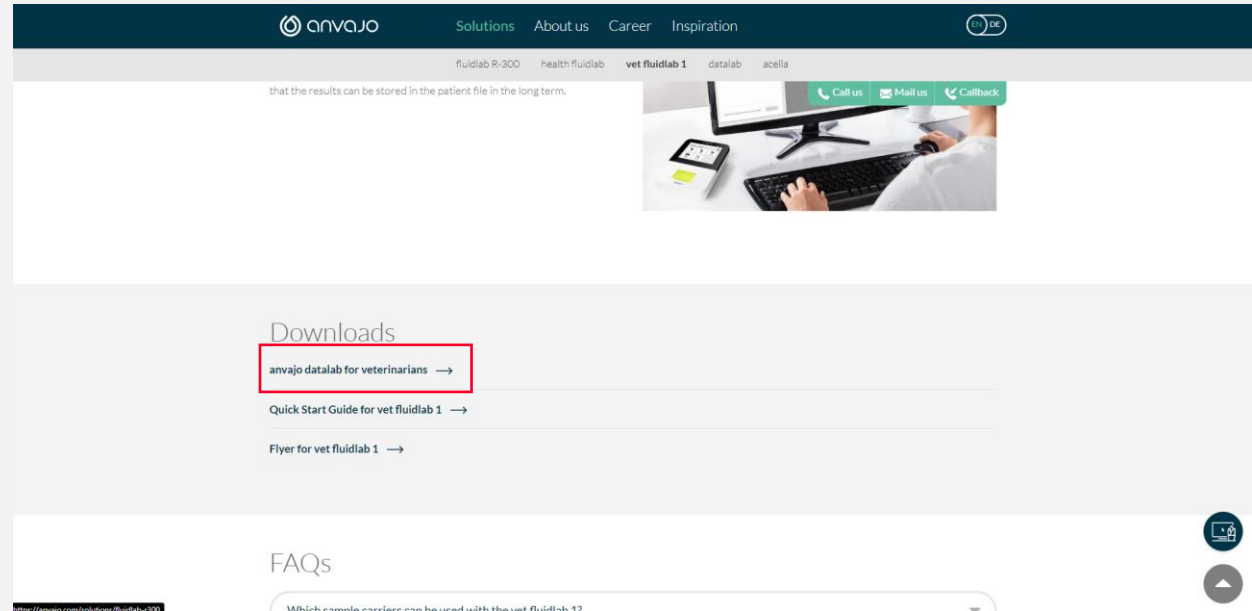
anvajo Solutions About us Career Inspiration EN DE

fluidlab R-300 health fluidlab vet fluidlab 1 datalab acella

that the results can be stored in the patient file in the long term.

Call us Mail us Callback

Downloads

anvajo datalab for veterinarians ⟶

Quick Start Guide for vet fluidlab 1 ⟶

Flyer for vet fluidlab 1 ⟶

FAQs

https://anvajo.com/solutions/fluidlab-r300

Which sample carriers can be used with the vet fluidlab 1?